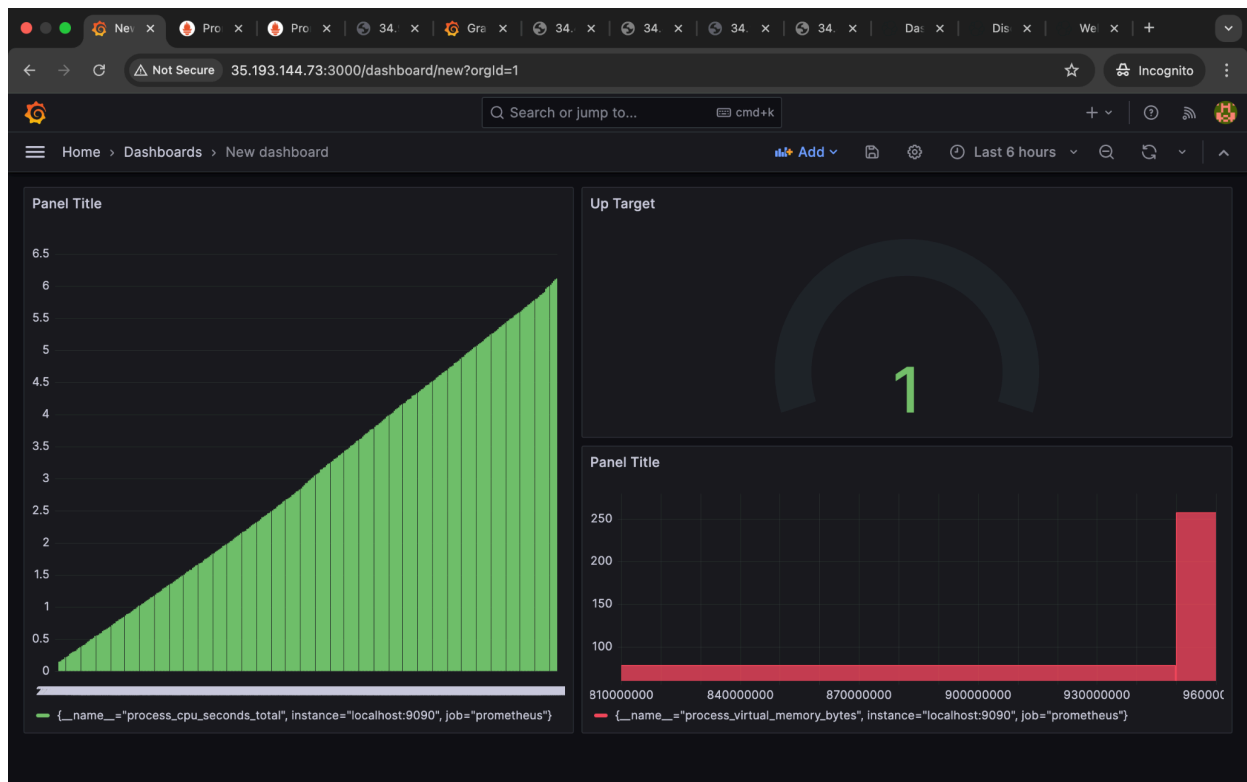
New × Pro × Pro × 34. × Gra × 34. × 34. × 34. × 34. × Das × Dis × We × +

Not Secure 35.193.144.73:3000/dashboard/new?orgId=1

Incognito

Search or jump to... cmd+k

Home › Dashboards › New dashboard

Add

Last 6 hours

Panel Title

6.5
6
5.5
5
4.5
4
3.5
3
2.5
2
1.5
1
0.5
0

{__name__="process_cpu_seconds_total", instance="localhost:9090", job="prometheus"}

Up Target

1

Panel Title

250
200
150
100

810000000 840000000 870000000 900000000 930000000 96000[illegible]

{__name__="process_virtual_memory_bytes", instance="localhost:9090", job="prometheus"}